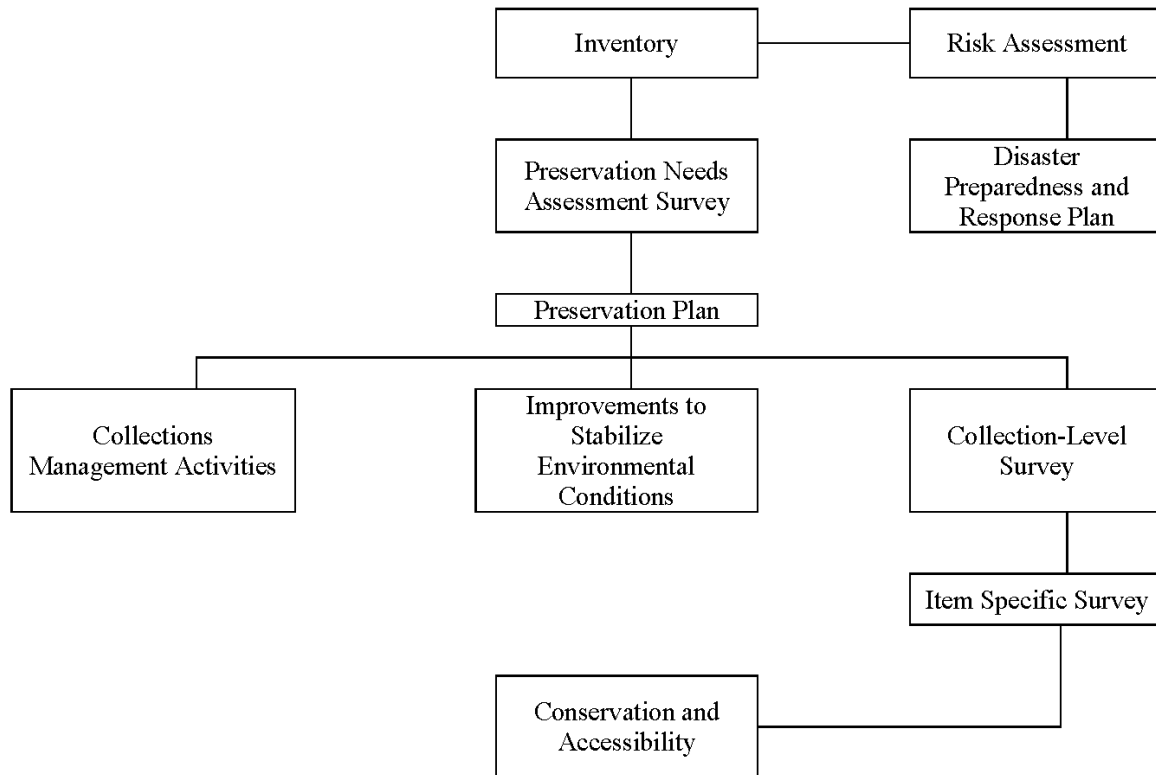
Inventory

Risk Assessment

Preservation Needs Assessment Survey

Disaster Preparedness and Response Plan

Preservation Plan

Collections Management Activities

Improvements to Stabilize Environmental Conditions

Collection-Level Survey

Item Specific Survey

Conservation and Accessibility